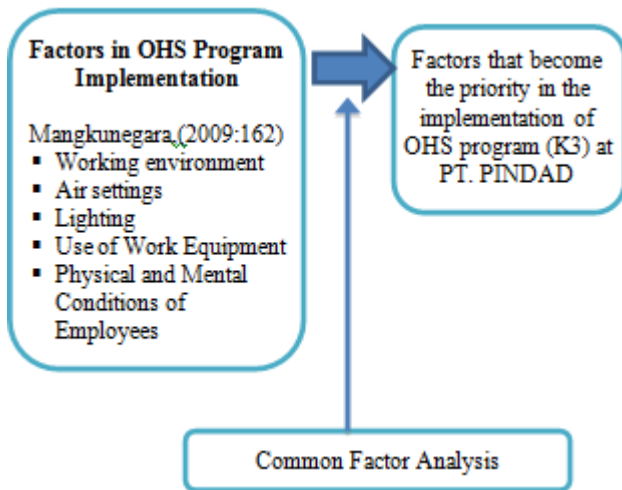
**Factors in OHS Program Implementation**

Mangkunegara,(2009:162)
- Working environment
- Air settings
- Lighting
- Use of Work Equipment
- Physical and Mental Conditions of Employees

Factors that become the priority in the implementation of OHS program (K3) at PT. PINDAD

Common Factor Analysis